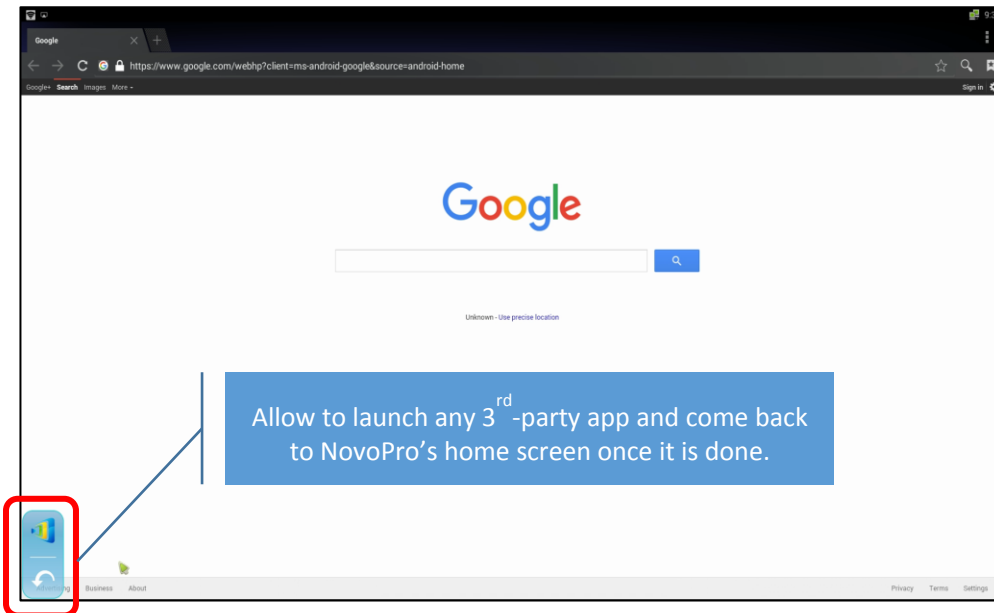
Google

https://www.google.com/webhp?client=ms-android-google&source=android-home

Google+ Search Images More

Sign in

Google

Unknown - Use precise location

Allow to launch any 3$^{rd}$-party app and come back to NovoPro’s home screen once it is done.

Advertising Business About

Privacy Terms Settings